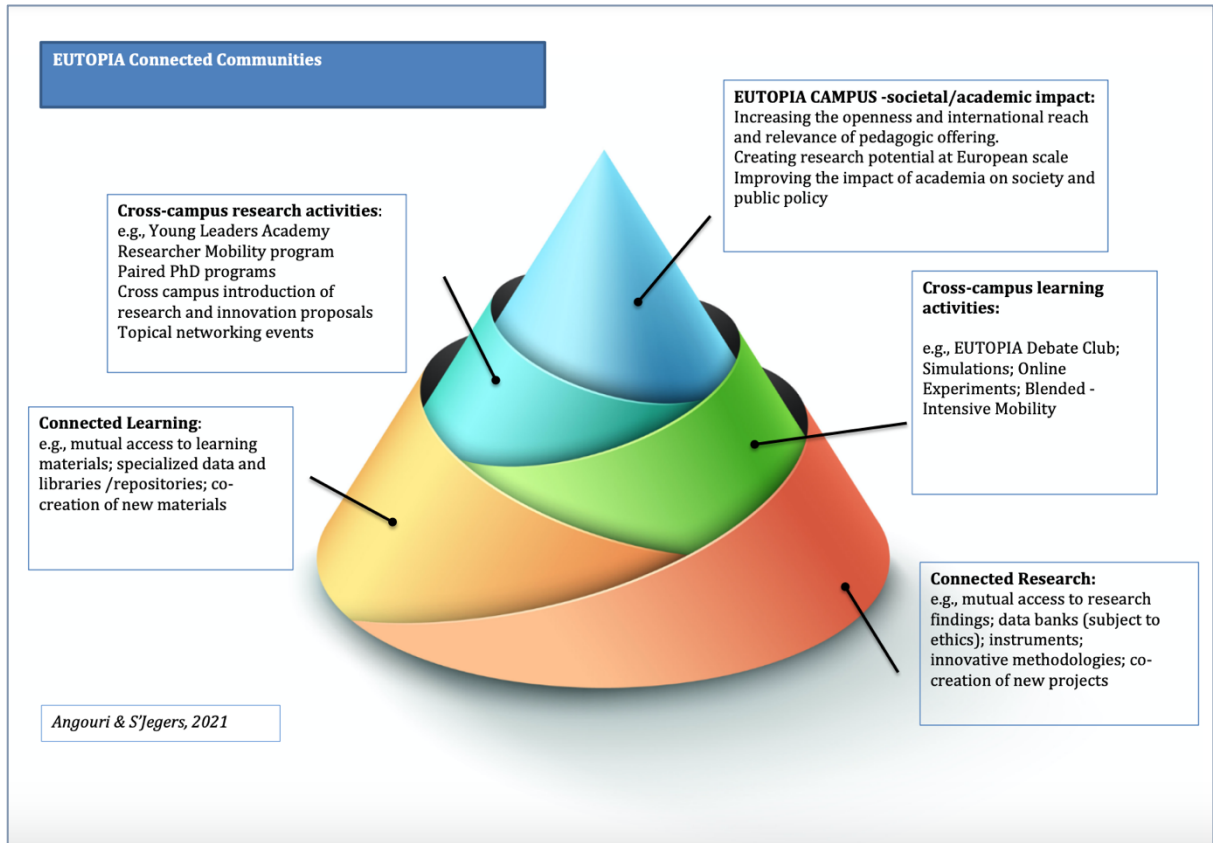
EUTOPIA Connected Communities

EUTOPIA CAMPUS -societal/academic impact:
Increasing the openness and international reach and relevance of pedagogic offering.
Creating research potential at European scale
Improving the impact of academia on society and public policy

Cross-campus research activities:
e.g., Young Leaders Academy
Researcher Mobility program
Paired PhD programs
Cross campus introduction of research and innovation proposals
Topical networking events

Cross-campus learning activities:

e.g., EUTOPIA Debate Club; Simulations; Online Experiments; Blended - Intensive Mobility

Connected Learning:
e.g., mutual access to learning materials; specialized data and libraries /repositories; co-creation of new materials

Connected Research:
e.g., mutual access to research findings; data banks (subject to ethics); instruments; innovative methodologies; co-creation of new projects

Angouri & S'Jegers, 2021